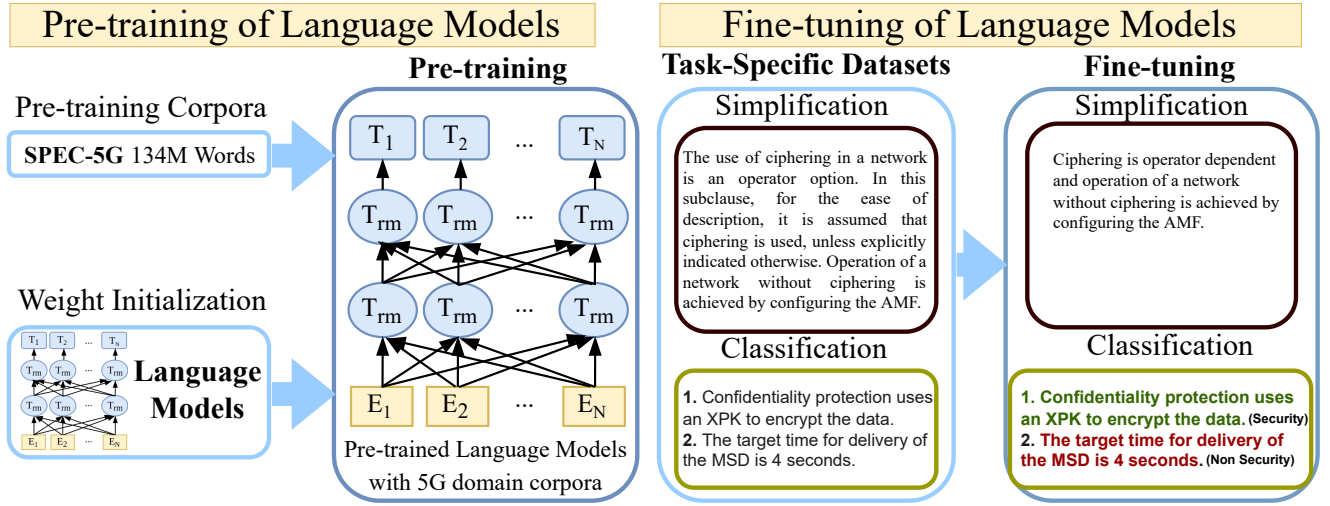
Pre-training of Language Models

Pre-training Corpora

SPEC-5G 134M Words

Weight Initialization

$T_1$ $T_2$ ... $T_N$

$T_{rm}$ $T_{rm}$ ... $T_{rm}$

$T_{rm}$ $T_{rm}$ ... $T_{rm}$

$E_1$ $E_2$ ... $E_N$

Language Models

Pre-training

$T_1$ $T_2$ ... $T_N$

$T_{rm}$ $T_{rm}$ ... $T_{rm}$

$T_{rm}$ $T_{rm}$ ... $T_{rm}$

$E_1$ $E_2$ ... $E_N$

Pre-trained Language Models with 5G domain corpora

Fine-tuning of Language Models

Task-Specific Datasets

Simplification

The use of ciphering in a network is an operator option. In this subclause, for the ease of description, it is assumed that ciphering is used, unless explicitly indicated otherwise. Operation of a network without ciphering is achieved by configuring the AMF.

Classification

1. Confidentiality protection uses an XPK to encrypt the data.
2. The target time for delivery of the MSD is 4 seconds.

Fine-tuning

Simplification

Ciphering is operator dependent and operation of a network without ciphering is achieved by configuring the AMF.

Classification

1. Confidentiality protection uses an XPK to encrypt the data. (Security)
2. The target time for delivery of the MSD is 4 seconds. (Non Security)